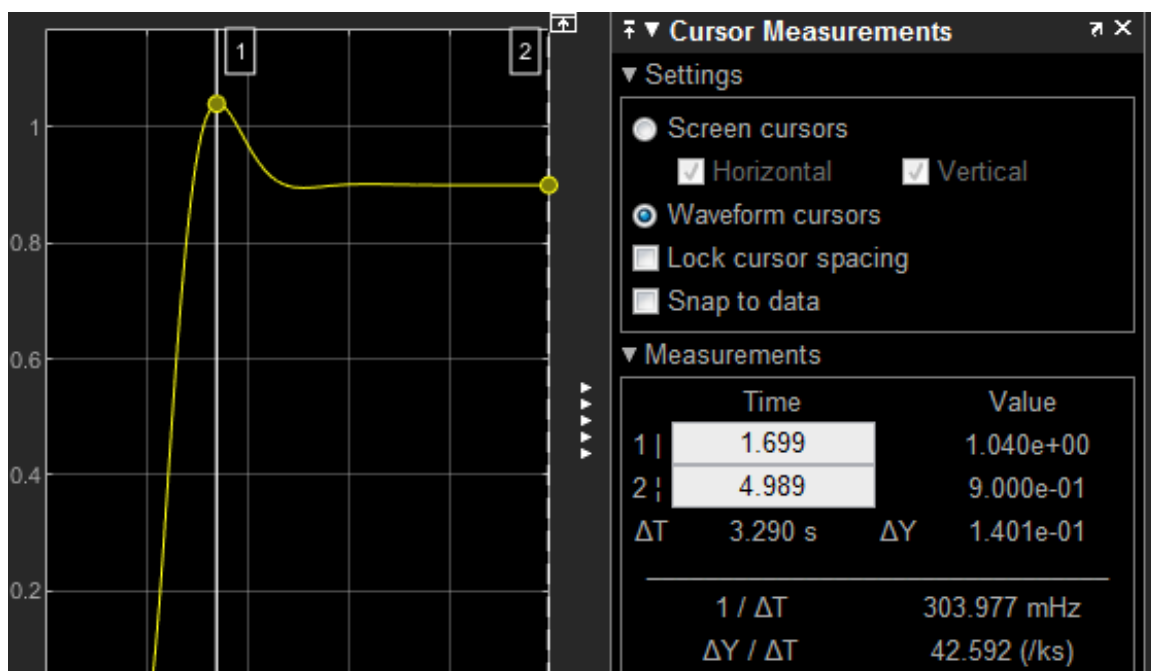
1
2
1
0.8
0.6
0.4
0.2

Cursor Measurements
▼ Settings
Screen cursors
Horizontal
Vertical
Waveform cursors
Lock cursor spacing
Snap to data
▼ Measurements

| | Time | | Value |
|---|---|---|---|
| 1 | 1.699 | | 1.040e+00 |
| 2 | 4.989 | | 9.000e-01 |
| ΔT | 3.290 s | ΔY | 1.401e-01 |

1 / ΔT 303.977 mHz
ΔY / ΔT 42.592 (/ks)